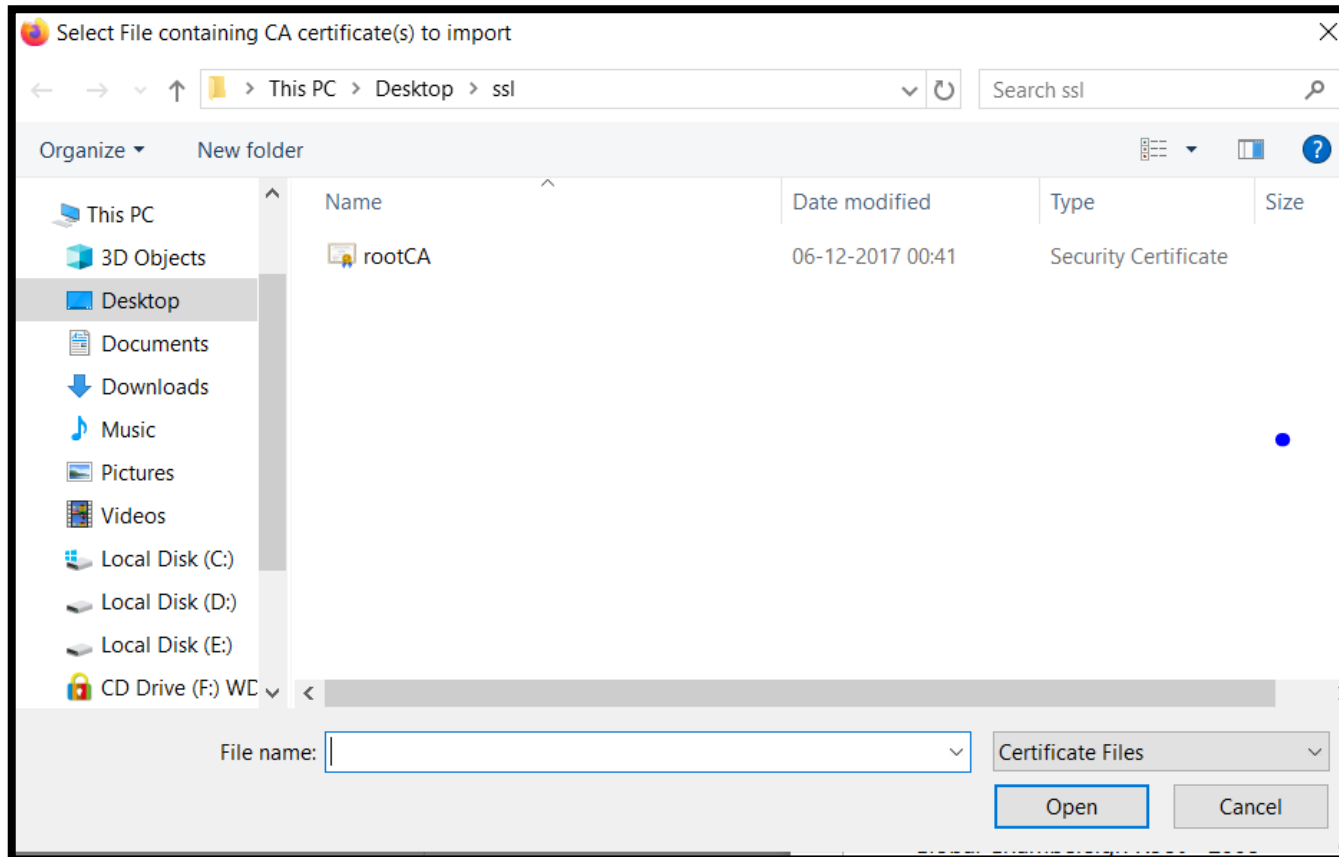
Select File containing CA certificate(s) to import

This PC > Desktop > ssl

Search ssl

Organize ▾ New folder

This PC
3D Objects
Desktop
Documents
Downloads
Music
Pictures
Videos
Local Disk (C:)
Local Disk (D:)
Local Disk (E:)
CD Drive (F:) WD

| Name | Date modified | Type | Size |
|---|---|---|---|
| rootCA | 06-12-2017 00:41 | Security Certificate | |

File name:

Certificate Files

Open

Cancel